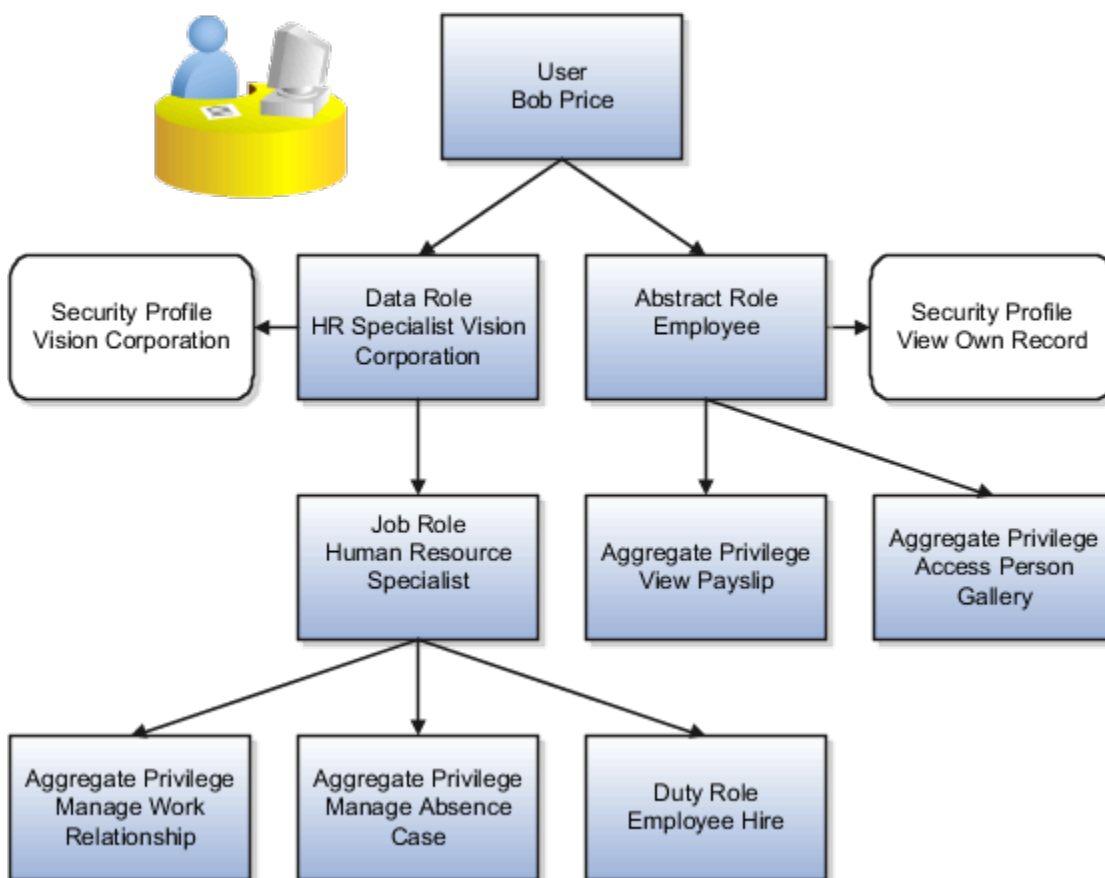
User
Bob Price

Security Profile
Vision Corporation

Data Role
HR Specialist Vision Corporation

Abstract Role
Employee

Security Profile
View Own Record

Job Role
Human Resource Specialist

Aggregate Privilege
View Payslip

Aggregate Privilege
Access Person Gallery

Aggregate Privilege
Manage Work Relationship

Aggregate Privilege
Manage Absence Case

Duty Role
Employee Hire